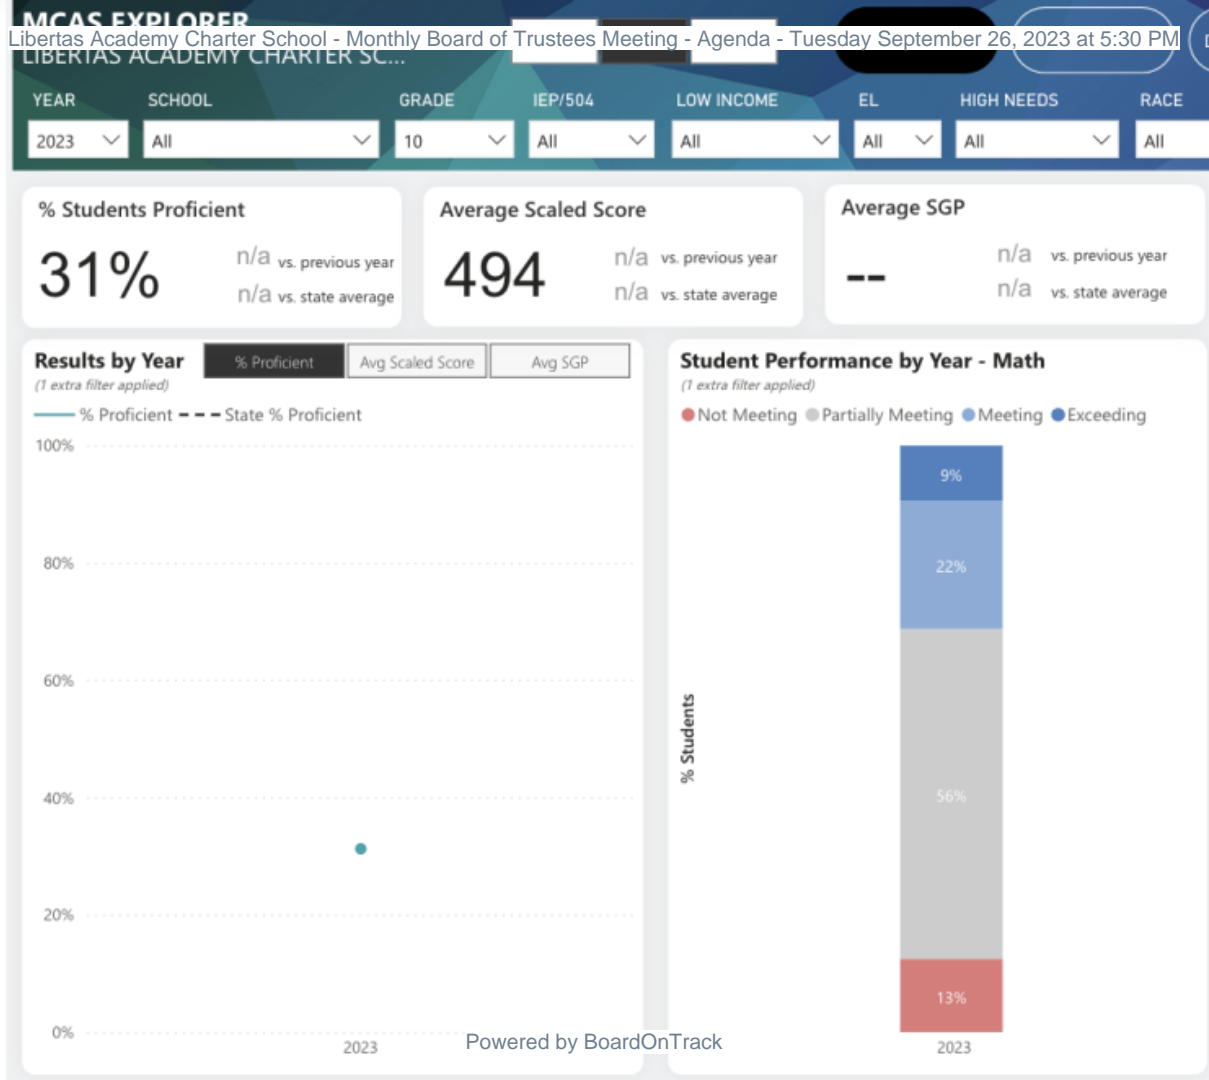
MCAS EXPLORER
Libertas Academy Charter School - Monthly Board of Trustees Meeting - Agenda - Tuesday September 26, 2023 at 5:30 PM
LIBERTAS ACADEMY CHARTER SC...

YEAR
2023
SCHOOL
All
GRADE
10
IEP/504
All
LOW INCOME
All
EL
All
HIGH NEEDS
All
RACE
All

% Students Proficient
31%
n/a vs. previous year
n/a vs. state average

Average Scaled Score
494
n/a vs. previous year
n/a vs. state average

Average SGP
--
n/a vs. previous year
n/a vs. state average

Results by Year
% Proficient
Avg Scaled Score
Avg SGP
(1 extra filter applied)
% Proficient State % Proficient
100%
80%
60%
40%
20%
0%
2023

Student Performance by Year - Math
(1 extra filter applied)
Not Meeting Partially Meeting Meeting Exceeding
% Students
9%
22%
56%
13%
2023

Powered by BoardOnTrack